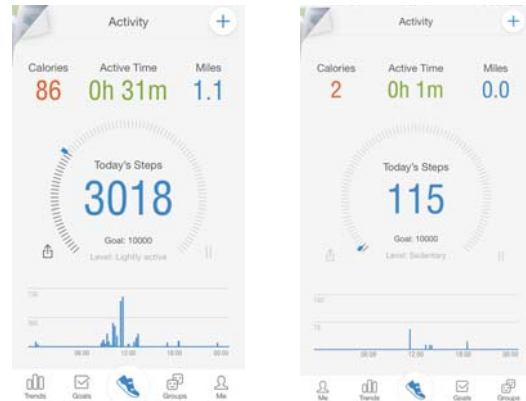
Activity +

Calories 86
Active Time 0h 31m
Miles 1.1

Today's Steps
3018
Goal: 10000
Level: Lightly active

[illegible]
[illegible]
06:00 12:00 18:00 00:00

Trends Goals Groups Me

Activity +

Calories 2
Active Time 0h 1m
Miles 0.0

Today's Steps
115
Goal: 10000
Level: Sedentary

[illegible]
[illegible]
06:00 12:00 18:00 00:00

Me Trends Goals Groups